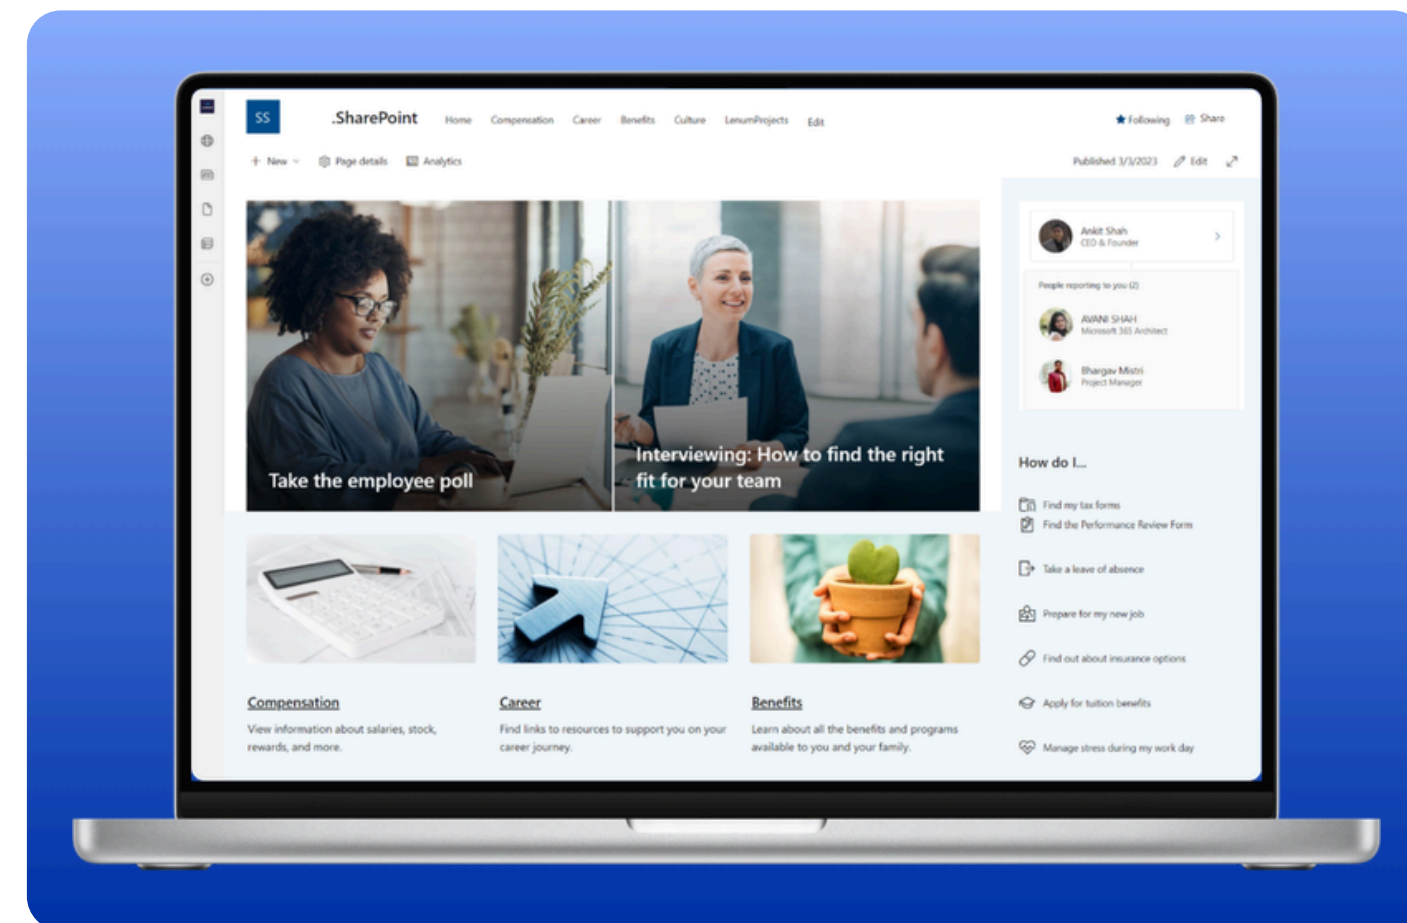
SS .SharePoint Home Compensation Career Benefits Culture LenumProjects Edit

Following Share

New Page details Analytics

Published 3/3/2023 Edit

Take the employee poll

Interviewing: How to find the right fit for your team

Ankit Shah
CEO & Founder

People reporting to you (2)

AVANI SHAH
Microsoft 365 Architect

Bhargav Mistri
Project Manager

How do I...

Find my tax forms
Find the Performance Review Form
Take a leave of absence
Prepare for my new job
Find out about insurance options
Apply for tuition benefits
Manage stress during my work day

Compensation
View information about salaries, stock, rewards, and more.

Career
Find links to resources to support you on your career journey.

Benefits
Learn about all the benefits and programs available to you and your family.